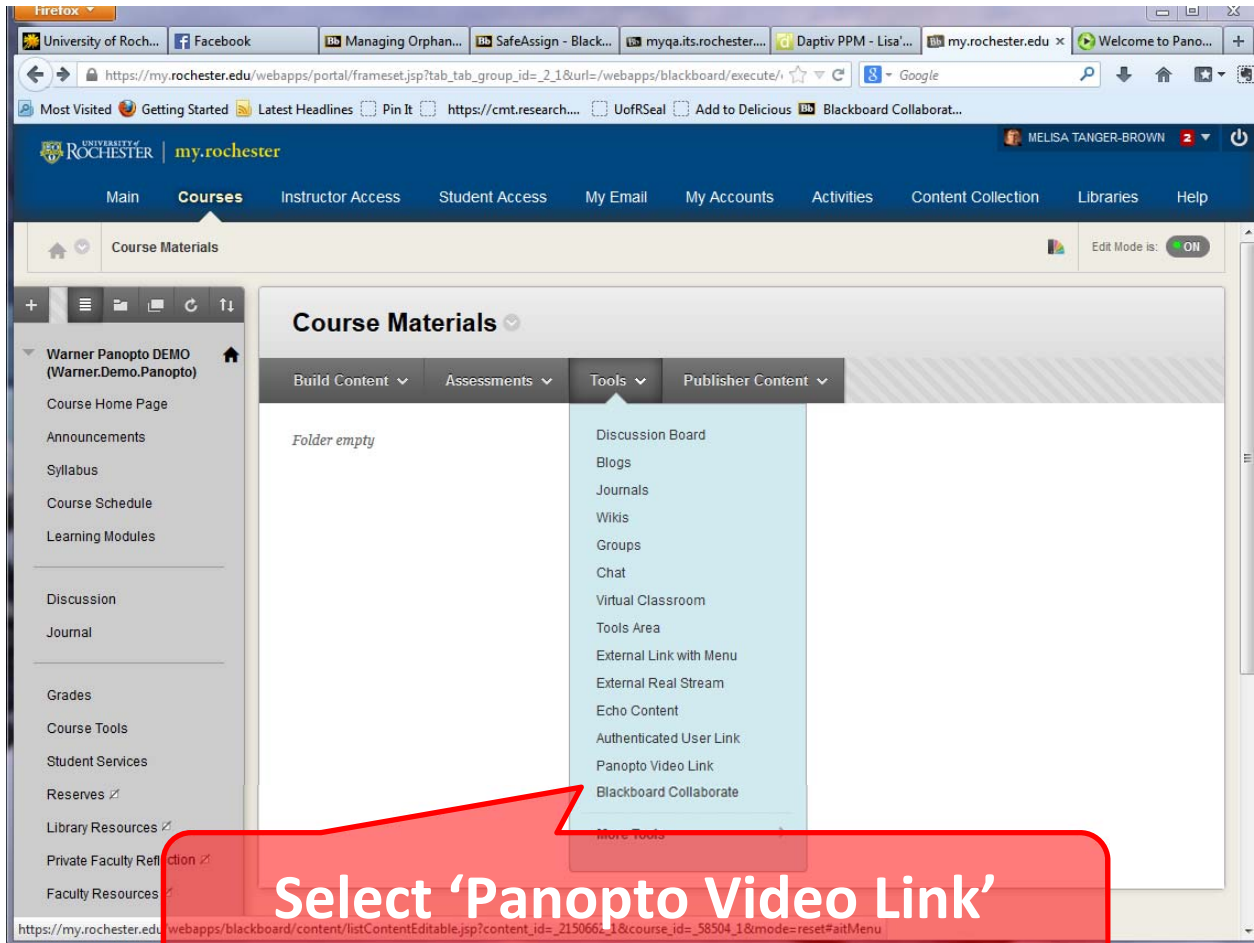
Firefox

University of Roch... | Facebook | Managing Orphan... | SafeAssign - Black... | myqa.its.rochester.... | Daptiv PPM - Lisa'... | my.rochester.edu × | Welcome to Pano... | +

https://my.rochester.edu/webapps/portal/frameset.jsp?tab_tab_group_id=_2_1&url=/webapps/blackboard/execute/

Google

Most Visited | Getting Started | Latest Headlines | Pin It | https://cmt.research.... | UofRSeal | Add to Delicious | Blackboard Collaborat...

UNIVERSITY of ROCHESTER | my.rochester

MELISA TANGER-BROWN 2

Main | Courses | Instructor Access | Student Access | My Email | My Accounts | Activities | Content Collection | Libraries | Help

Course Materials

Edit Mode is: ON

Warner Panopto DEMO (Warner.Demo.Panopto)

Course Home Page

Announcements

Syllabus

Course Schedule

Learning Modules

Discussion

Journal

Grades

Course Tools

Student Services

Reserves

Library Resources

Private Faculty Refl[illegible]ction

Faculty Resources

Course Materials

Build Content | Assessments | Tools | Publisher Content

Folder empty

Discussion Board
Blogs
Journals
Wikis
Groups
Chat
Virtual Classroom
Tools Area
External Link with Menu
External Real Stream
Echo Content
Authenticated User Link
Panopto Video Link
Blackboard Collaborate
More Tools

Select ‘Panopto Video Link’

https://my.rochester.edu/webapps/blackboard/content/listContentEditable.jsp?content_id=_2150662_1&course_id=_58504_1&mode=reset#aitMenu